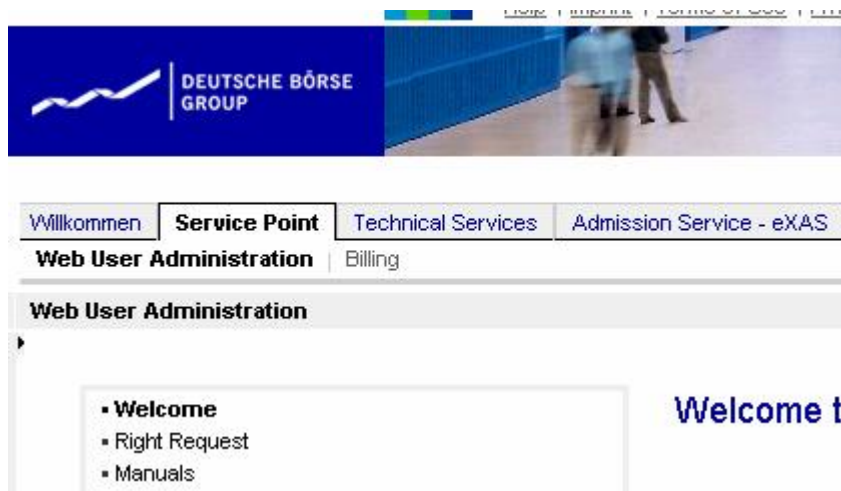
Help | Imprint | Terms of Use | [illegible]

DEUTSCHE BÖRSE GROUP

Willkommen | Service Point | Technical Services | Admission Service - eXAS

Web User Administration | Billing

Web User Administration

▪ Welcome
▪ Right Request
▪ Manuals

Welcome t